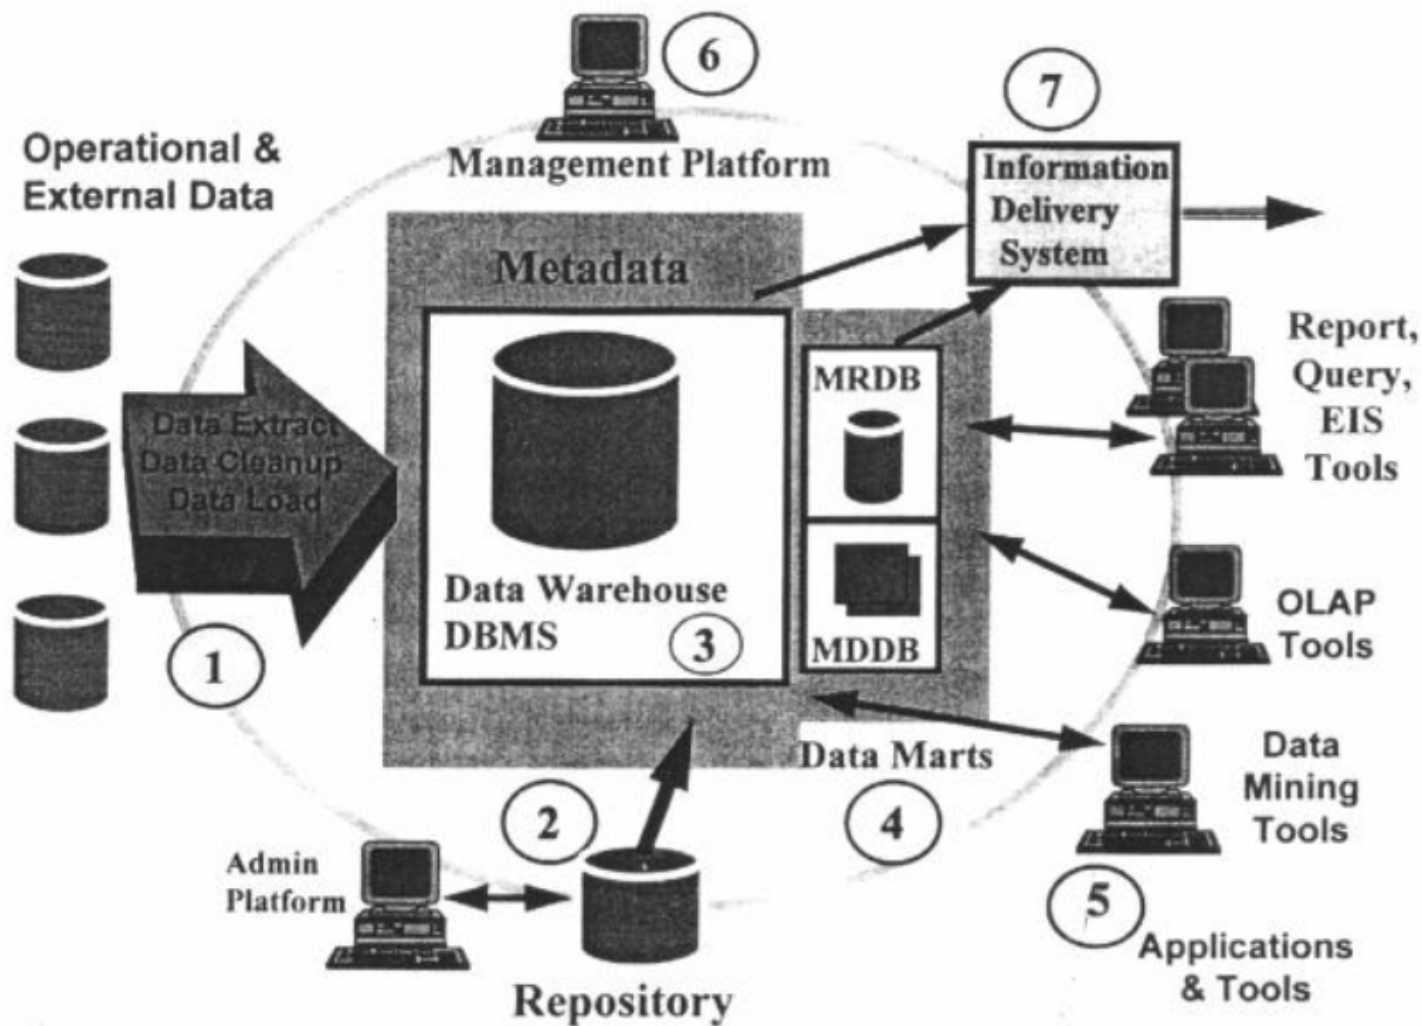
6

Management Platform

7

Information Delivery System

Operational & External Data

Metadata

Data Extract
Data Cleanup
Data Load

1

Data Warehouse DBMS

3

MRDB

MDDB

Report, Query, EIS Tools

OLAP Tools

Data Marts

Data Mining Tools

2

4

Admin Platform

Repository

5

Applications & Tools